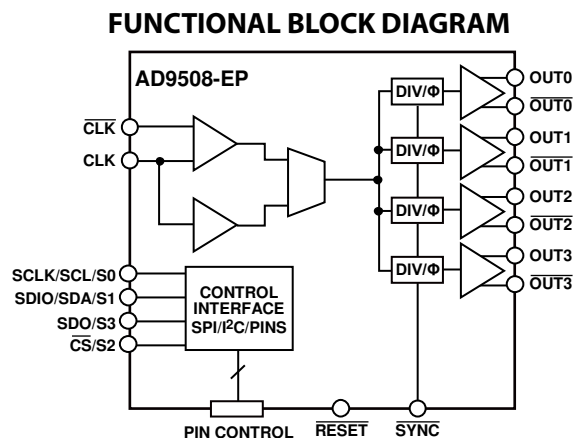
FUNCTIONAL BLOCK DIAGRAM

AD9508-EP

$\overline{CLK}$
CLK

DIV/Φ
DIV/Φ
DIV/Φ
DIV/Φ

OUT0
$\overline{OUT0}$
OUT1
$\overline{OUT1}$
OUT2
$\overline{OUT2}$
OUT3
$\overline{OUT3}$

SCLK/SCL/S0
SDIO/SDA/S1
SDO/S3
$\overline{CS}$/S2

CONTROL INTERFACE SPI/I$^2$C/PINS

PIN CONTROL
$\overline{RESET}$
$\overline{SYNC}$